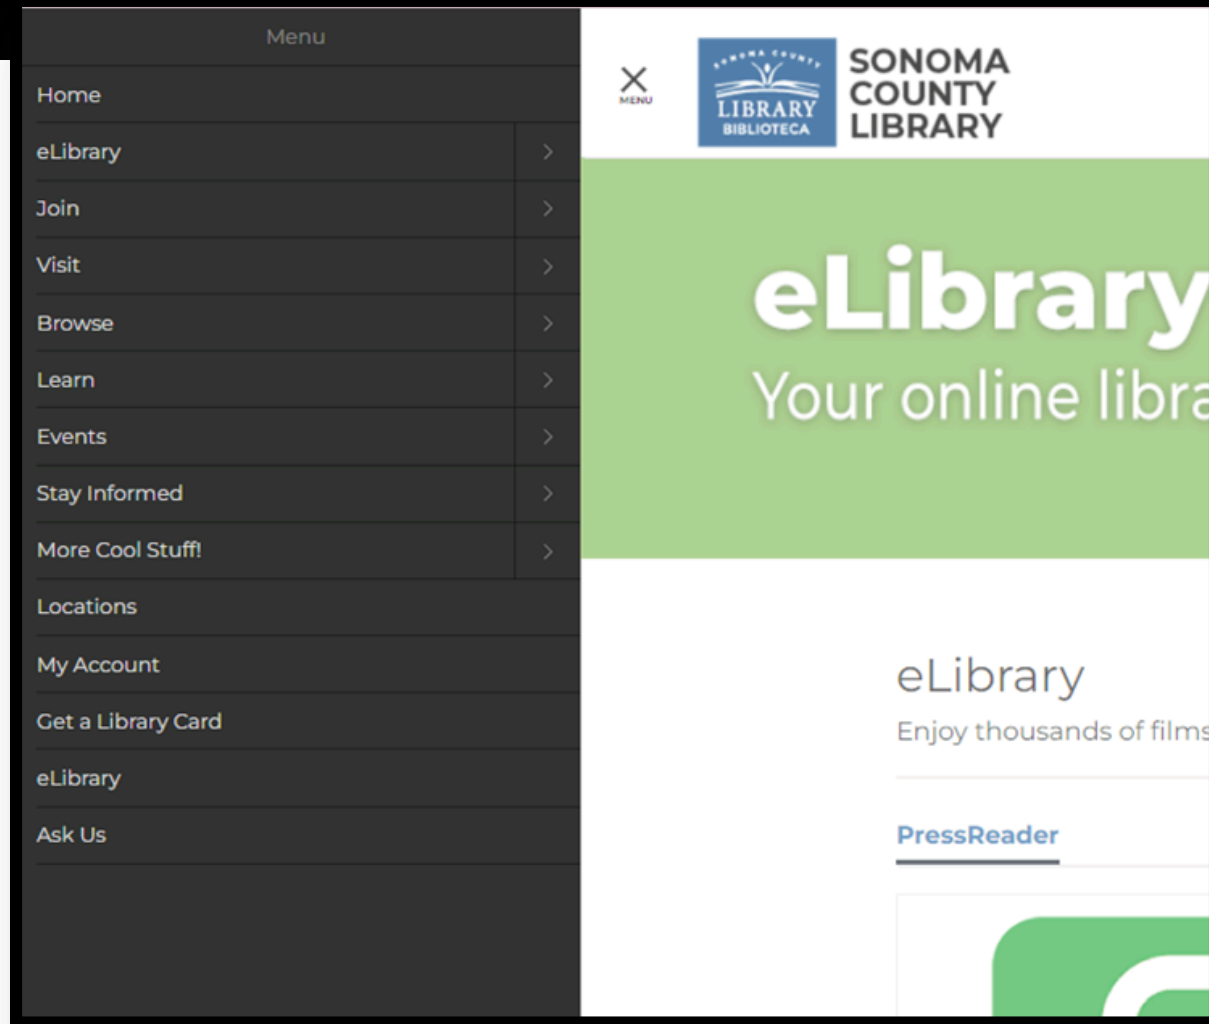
Menu

Home

eLibrary

Join

Visit

Browse

Learn

Events

Stay Informed

More Cool Stuff!

Locations

My Account

Get a Library Card

eLibrary

Ask Us

MENU

SONOMA COUNTY
LIBRARY
BIBLIOTECA

SONOMA COUNTY LIBRARY

eLibrary

Your online libra

eLibrary

Enjoy thousands of films

PressReader